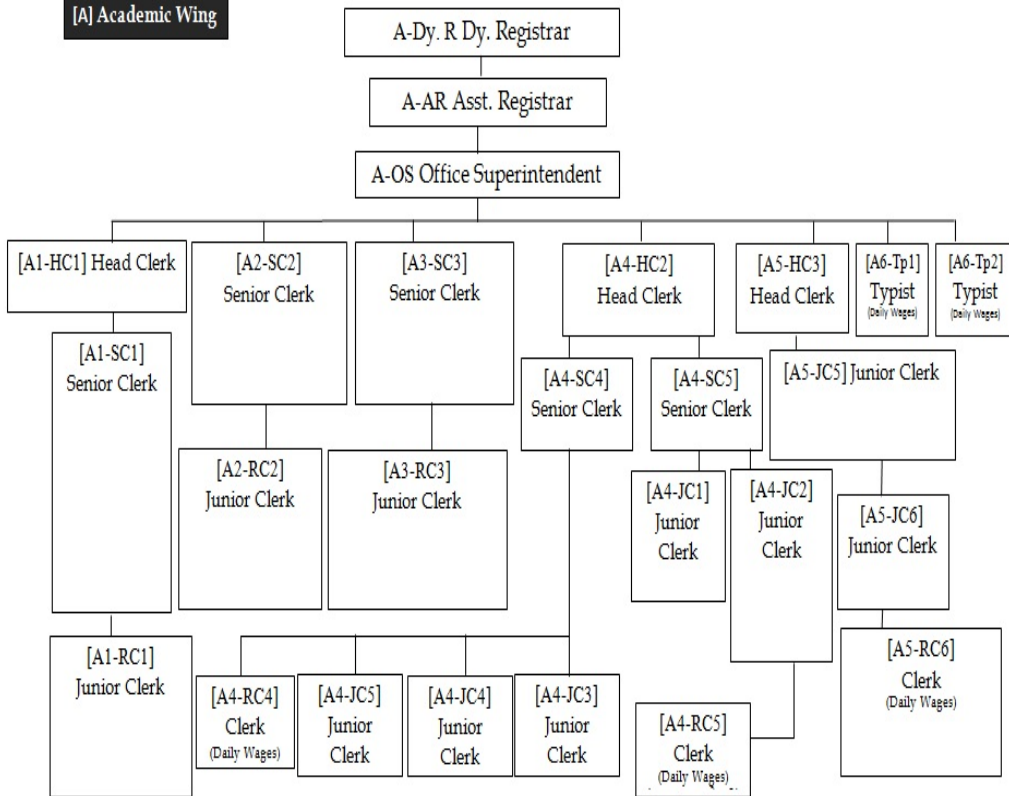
[A] Academic Wing

A-Dy. R Dy. Registrar

A-AR Asst. Registrar

A-OS Office Superintendent

[A1-HC1] Head Clerk

[A2-SC2] Senior Clerk

[A3-SC3] Senior Clerk

[A4-HC2] Head Clerk

[A5-HC3] Head Clerk

[A6-Tp1] Typist (Daily Wages)

[A6-Tp2] Typist (Daily Wages)

[A1-SC1] Senior Clerk

[A4-SC4] Senior Clerk

[A4-SC5] Senior Clerk

[A5-JC5] Junior Clerk

[A2-RC2] Junior Clerk

[A3-RC3] Junior Clerk

[A4-JC1] Junior Clerk

[A4-JC2] Junior Clerk

[A5-JC6] Junior Clerk

[A1-RC1] Junior Clerk

[A5-RC6] Clerk (Daily Wages)

[A4-RC4] Clerk (Daily Wages)

[A4-JC5] Junior Clerk

[A4-JC4] Junior Clerk

[A4-JC3] Junior Clerk

[A4-RC5] Clerk (Daily Wages)